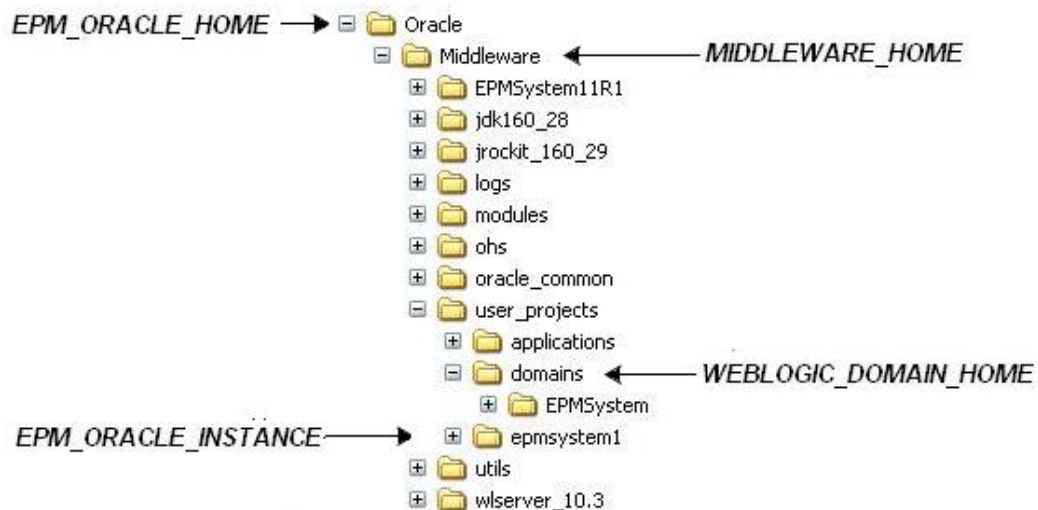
EPM_ORACLE_HOME
Oracle
Middleware
MIDDLEWARE_HOME
EPMSystem11R1
jdk160_28
jrockit_160_29
logs
modules
ohs
oracle_common
user_projects
applications
domains
WEBLOGIC_DOMAIN_HOME
EPMSystem
EPM_ORACLE_INSTANCE
epmsystem1
utils
wlserver_10.3